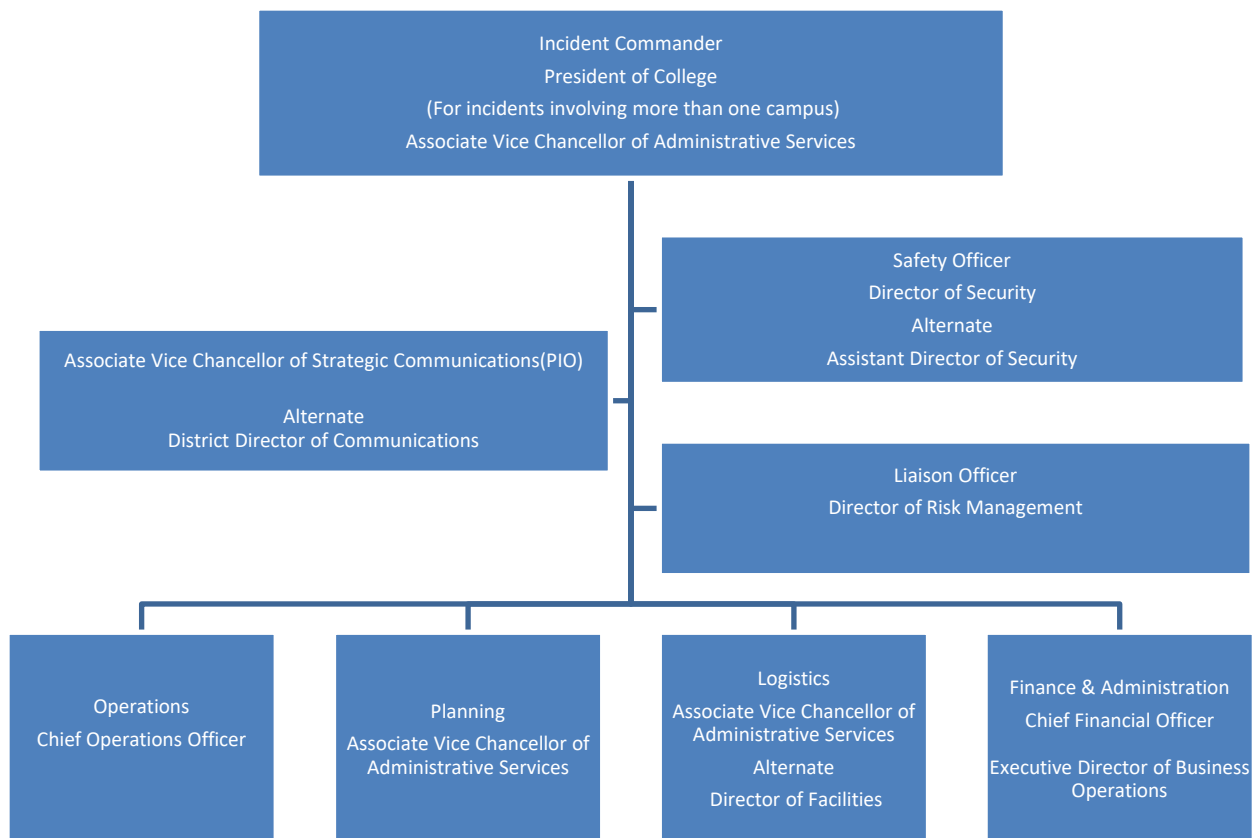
Incident Commander
President of College
(For incidents involving more than one campus)
Associate Vice Chancellor of Administrative Services

Safety Officer
Director of Security
Alternate
Assistant Director of Security

Associate Vice Chancellor of Strategic Communications(PIO)

Alternate
District Director of Communications

Liaison Officer
Director of Risk Management

Operations
Chief Operations Officer

Planning
Associate Vice Chancellor of Administrative Services

Logistics
Associate Vice Chancellor of Administrative Services
Alternate
Director of Facilities

Finance & Administration
Chief Financial Officer

Executive Director of Business Operations